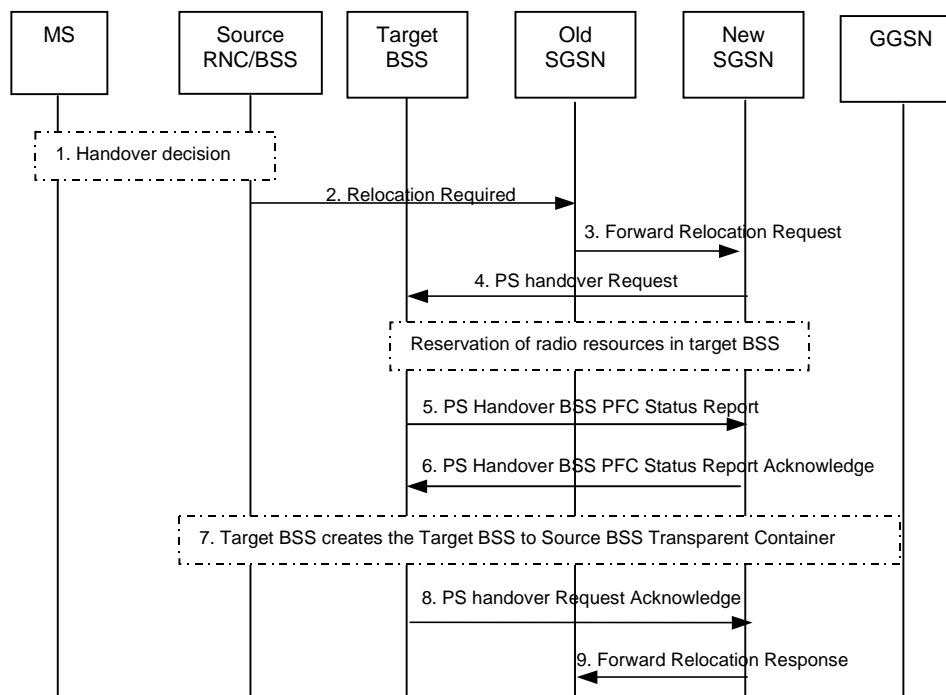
MS

Source RNC/BSS

Target BSS

Old SGSN

New SGSN

GGSN

1. Handover decision

2. Relocation Required

3. Forward Relocation Request

4. PS handover Request

Reservation of radio resources in target BSS

5. PS Handover BSS PFC Status Report

6. PS Handover BSS PFC Status Report Acknowledge

7. Target BSS creates the Target BSS to Source BSS Transparent Container

8. PS handover Request Acknowledge

9. Forward Relocation Response